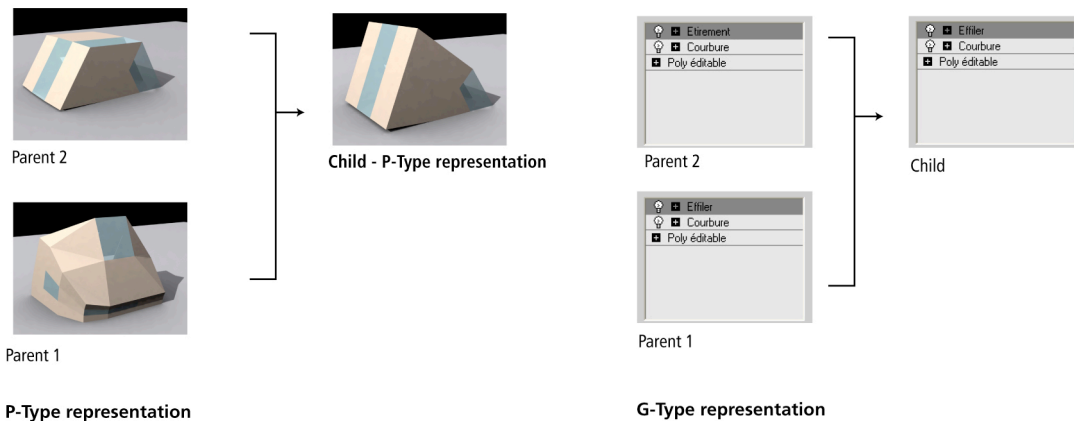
Parent 2

Parent 1

Child - P-Type representation

P-Type representation

Etirement
Courbure
Poly éditable

Parent 2

Effiler
Courbure
Poly éditable

Parent 1

Effiler
Courbure
Poly éditable

Child

G-Type representation